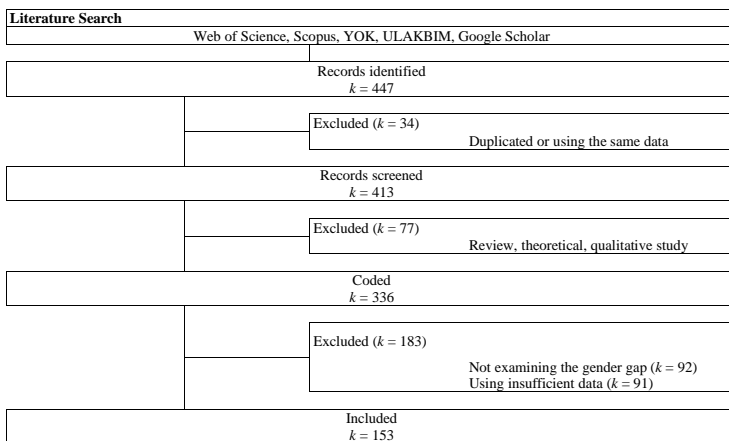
Literature Search

Web of Science, Scopus, YOK, ULAKBIM, Google Scholar

Records identified
$k = 447$

Excluded ($k = 34$)
Duplicated or using the same data

Records screened
$k = 413$

Excluded ($k = 77$)
Review, theoretical, qualitative study

Coded
$k = 336$

Excluded ($k = 183$)
Not examining the gender gap ($k = 92$)
Using insufficient data ($k = 91$)

Included
$k = 153$